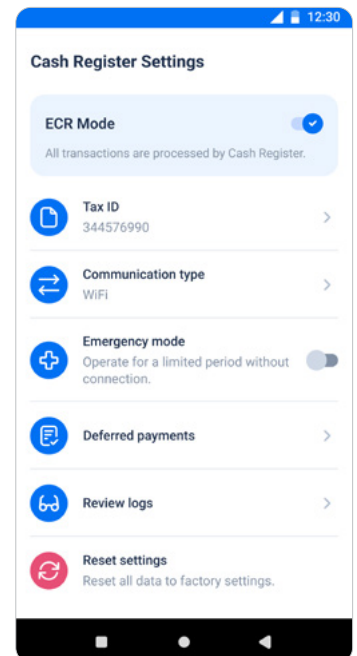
12:30

Cash Register Settings

ECR Mode

All transactions are processed by Cash Register.

Tax ID

344576990

Communication type

WiFi

Emergency mode

Operate for a limited period without connection.

Deferred payments

Review logs

Reset settings

Reset all data to factory settings.